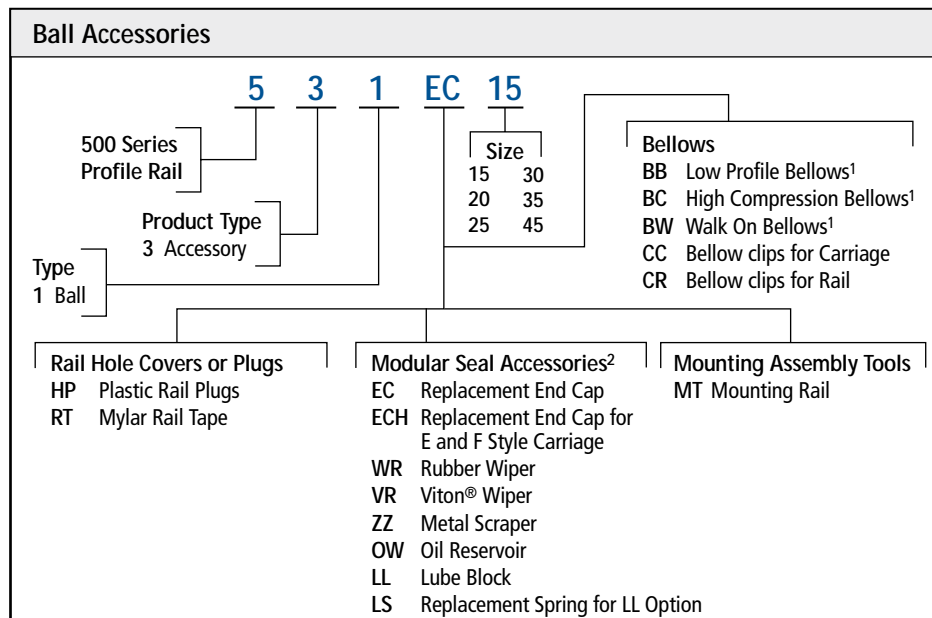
Ball Accessories

5 3 1 EC 15

500 Series Profile Rail

Product Type
3 Accessory

Type
1 Ball

Size
| | |
|---|---|
| 15 | 30 |
| 20 | 35 |
| 25 | 45 |

Bellows
BB Low Profile Bellows$^1$
BC High Compression Bellows$^1$
BW Walk On Bellows$^1$
CC Bellow clips for Carriage
CR Bellow clips for Rail

Rail Hole Covers or Plugs
HP Plastic Rail Plugs
RT Mylar Rail Tape

Modular Seal Accessories$^2$
EC Replacement End Cap
ECH Replacement End Cap for E and F Style Carriage
WR Rubber Wiper
VR Viton® Wiper
ZZ Metal Scraper
OW Oil Reservoir
LL Lube Block
LS Replacement Spring for LL Option

Mounting Assembly Tools
MT Mounting Rail